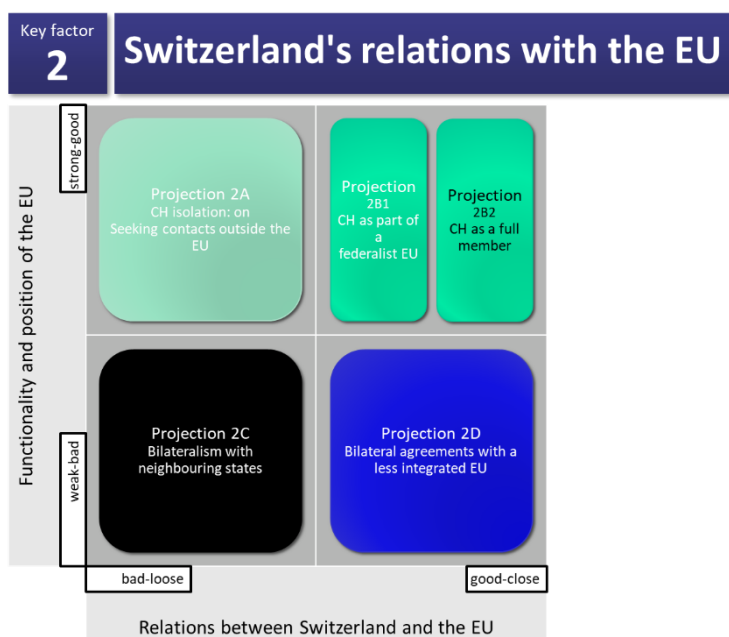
Key factor
2

Switzerland's relations with the EU

strong-good

Functionality and position of the EU

Projection 2A
CH isolation: on Seeking contacts outside the EU

Projection
2B1
CH as part of a federalist EU

Projection
2B2
CH as a full member

weak-bad

Projection 2C
Bilateralism with neighbouring states

Projection 2D
Bilateral agreements with a less integrated EU

bad-loose

good-close

Relations between Switzerland and the EU